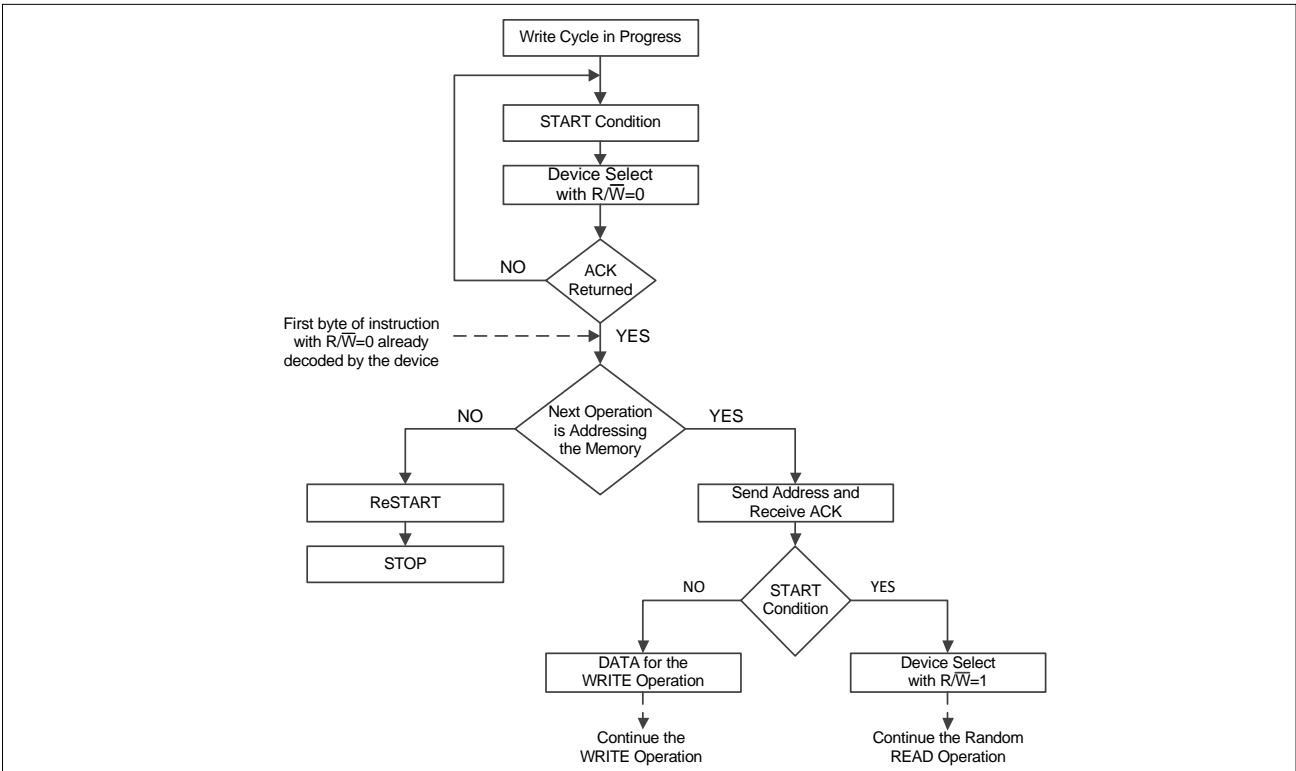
Write Cycle in Progress

START Condition

Device Select with $R/\overline{W}$=0

NO

ACK Returned

First byte of instruction with $R/\overline{W}$=0 already decoded by the device

YES

NO

Next Operation is Addressing the Memory

YES

ReSTART

STOP

Send Address and Receive ACK

NO

START Condition

YES

DATA for the WRITE Operation

Device Select with $R/\overline{W}$=1

Continue the WRITE Operation

Continue the Random READ Operation